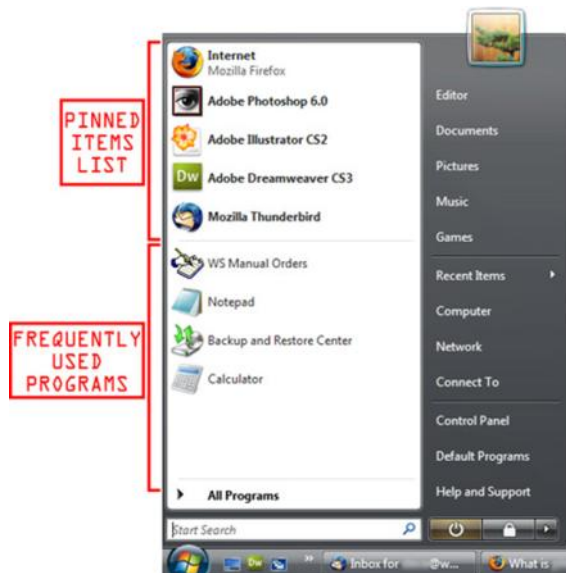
PINNED ITEMS LIST

FREQUENTLY USED PROGRAMS

Internet
Mozilla Firefox

Adobe Photoshop 6.0

Adobe Illustrator CS2

Dw Adobe Dreamweaver CS3

Mozilla Thunderbird

WS Manual Orders

Notepad

Backup and Restore Center

Calculator

All Programs

Start Search

Editor

Documents

Pictures

Music

Games

Recent Items

Computer

Network

Connect To

Control Panel

Default Programs

Help and Support

Inbox for @w...

What is